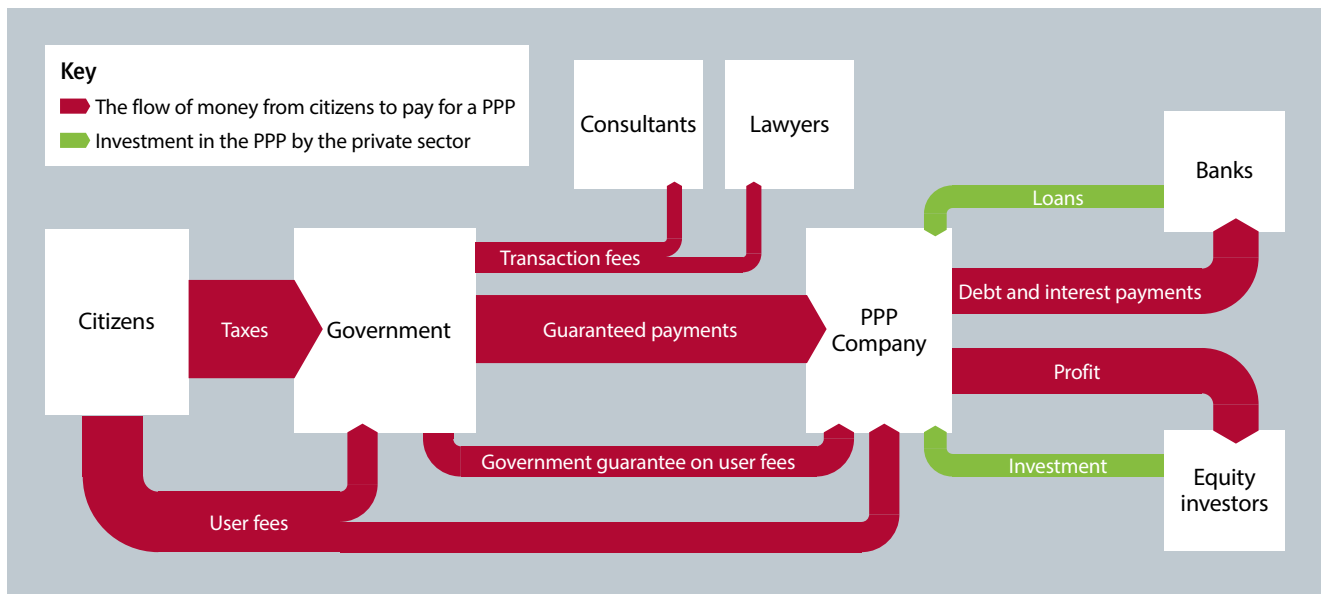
Key
The flow of money from citizens to pay for a PPP
Investment in the PPP by the private sector

Consultants

Lawyers

Banks

Loans

Citizens

Taxes

Government

Transaction fees

Guaranteed payments

PPP Company

Debt and interest payments

Profit

Government guarantee on user fees

Investment

Equity investors

User fees